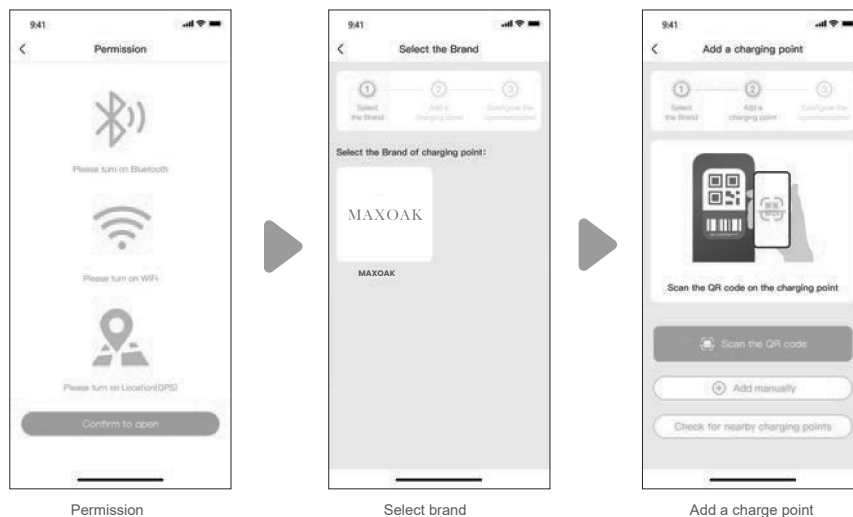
9:41

Permission

Please turn on Bluetooth

Please turn on WiFi

Please turn on Location(GPS)

Confirm to open

Permission

9:41

Select the Brand

1 Select the Brand

2 Add a charging point

3 Configure the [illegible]

Select the Brand of charging point:

MAXOAK

MAXOAK

Select brand

9:41

Add a charging point

1 Select the Brand

2 Add a charging point

3 Configure the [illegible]

Scan the QR code on the charging point

Scan the QR code

Add manually

Check for nearby charging points

Add a charge point